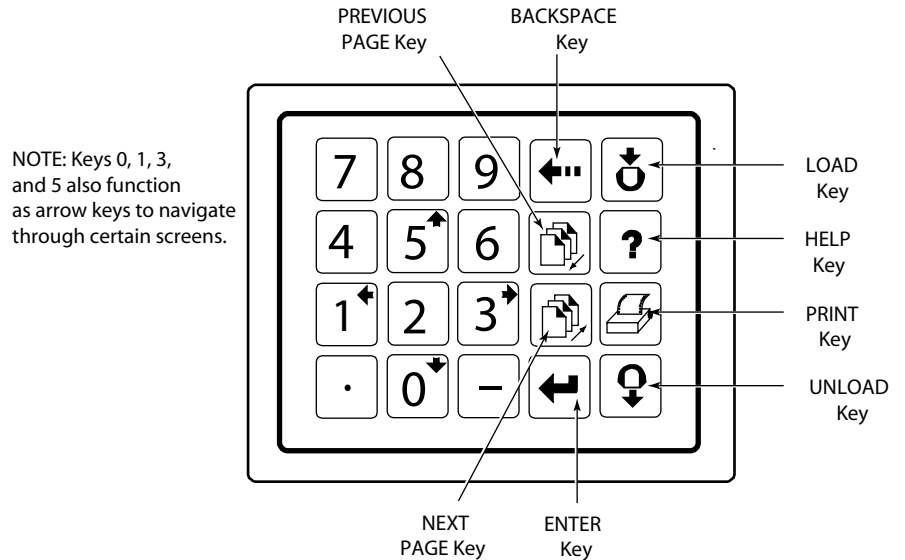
PREVIOUS PAGE Key

BACKSPACE Key

NOTE: Keys 0, 1, 3, and 5 also function as arrow keys to navigate through certain screens.

7 8 9
4 5 6
1 2 3
. 0 –
?

LOAD Key

HELP Key

PRINT Key

UNLOAD Key

NEXT PAGE Key

ENTER Key